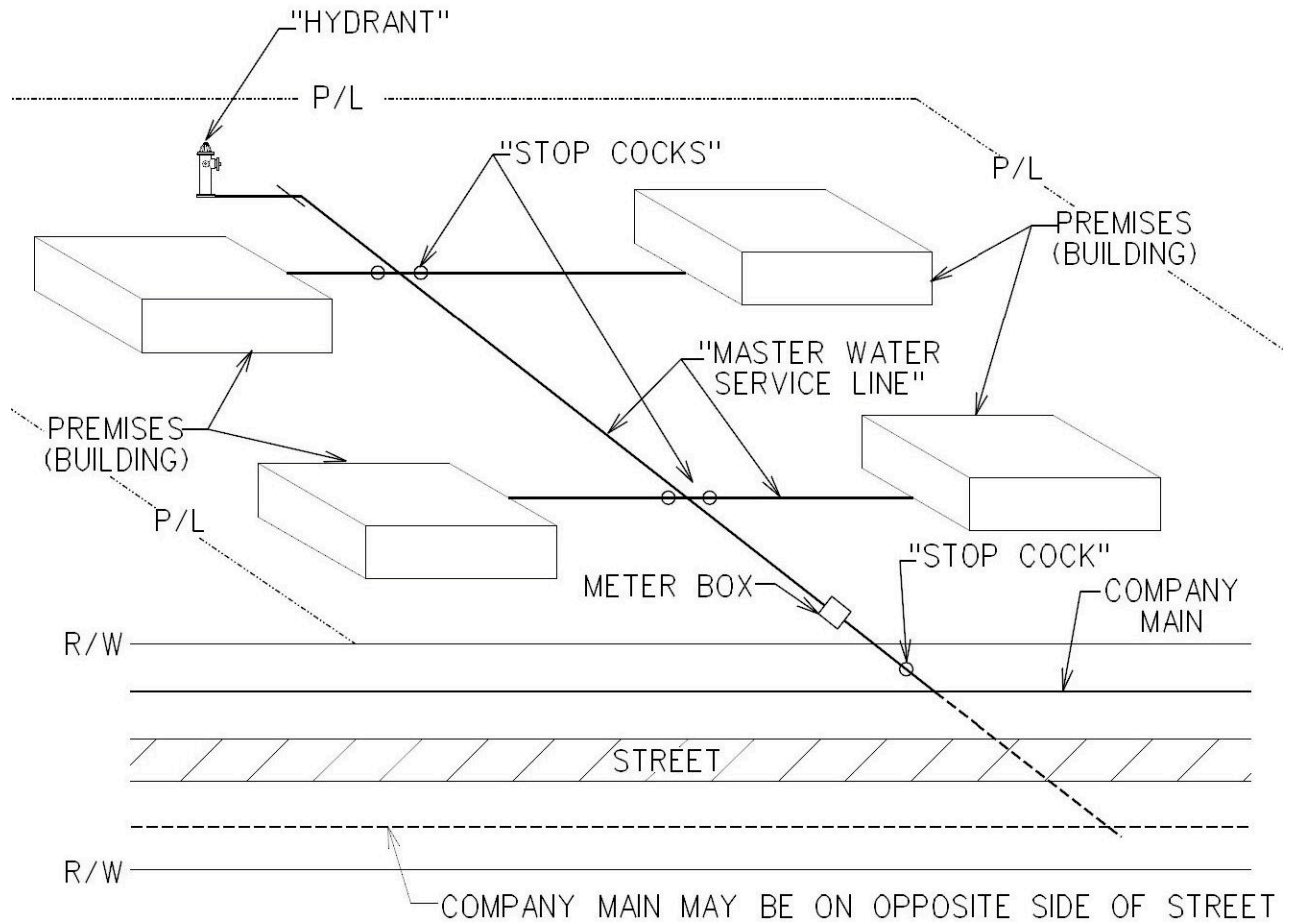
"HYDRANT"

P/L

"STOP COCKS"

P/L

PREMISES (BUILDING)

"MASTER WATER SERVICE LINE"

PREMISES (BUILDING)

P/L

"STOP COCK"

METER BOX

COMPANY MAIN

R/W

STREET

R/W

COMPANY MAIN MAY BE ON OPPOSITE SIDE OF STREET